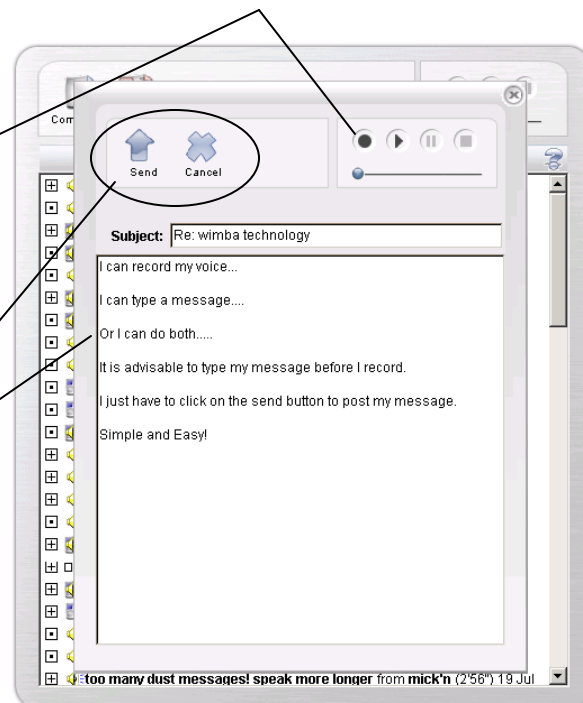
Com

Send Cancel

Subject: Re: wimba technology

I can record my voice...

I can type a message....

Or I can do both.....

It is advisable to type my message before I record.

I just have to click on the send button to post my message.

Simple and Easy!

too many dust messages! speak more longer from mick'n (2'56") 19 Jul